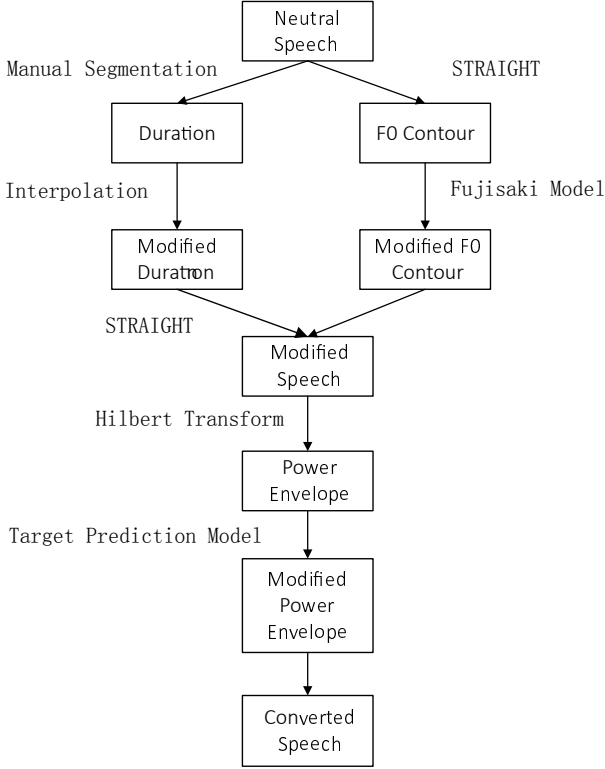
Neutral Speech

Manual Segmentation

STRAIGHT

Duration

F0 Contour

Interpolation

Fujisaki Model

Modified Duratnon

Modified F0 Contour

STRAIGHT

Modified Speech

Hilbert Transform

Power Envelope

Target Prediction Model

Modified Power Envelope

Converted Speech